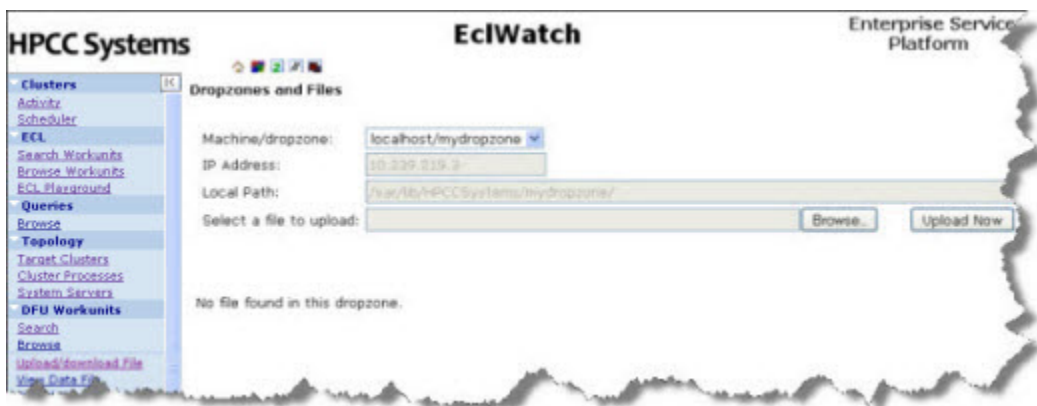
HPCC Systems

EclWatch

Enterprise Service Platform

Clusters
Activity
Scheduler
ECL
Search Workunits
Browse Workunits
ECL Playground
Queries
Browse
Topology
Target Clusters
Cluster Processes
System Servers
DFU Workunits
Search
Browse
Upload/download File
View Data File

Dropzones and Files

Machine/dropzone: localhost/mydropzone
IP Address: 10.239.219.3
Local Path: /var/lib/HPCCSystems/mydropzone/
Select a file to upload: Browse... Upload Now

No file found in this dropzone.